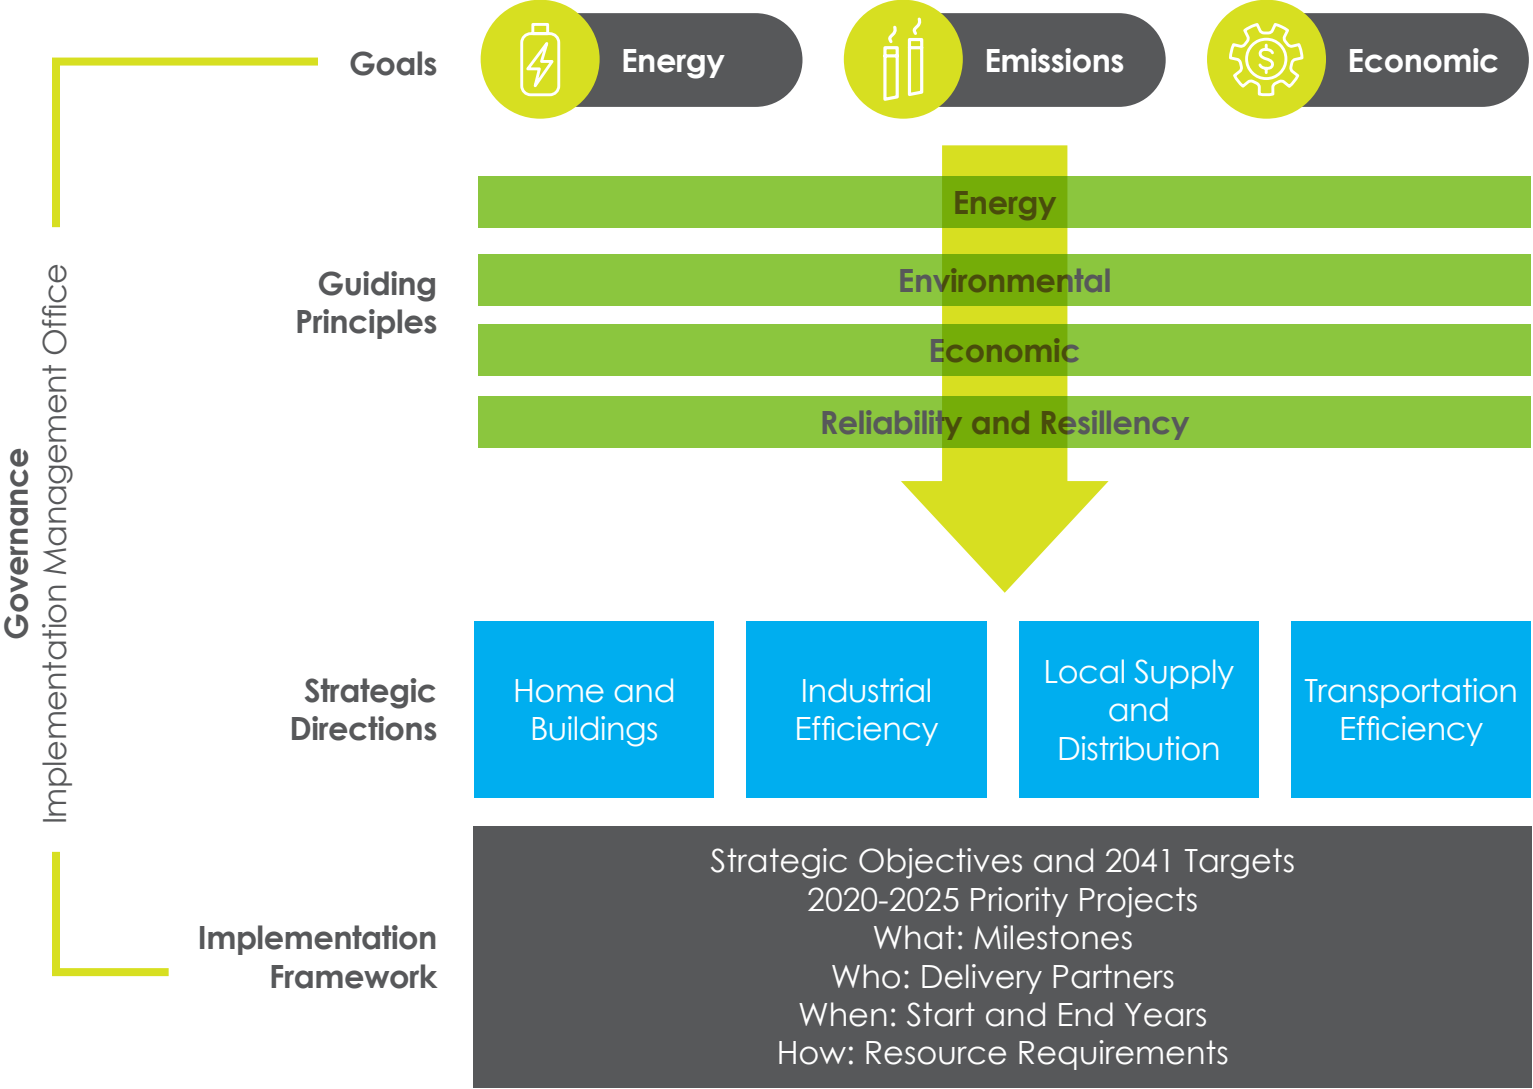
Governance
Implementation Management Office

Goals

Energy

Emissions

Economic

Guiding Principles

Energy

Environmental

Economic

Reliability and Resiliency

Strategic Directions

Home and Buildings

Industrial Efficiency

Local Supply and Distribution

Transportation Efficiency

Implementation Framework

Strategic Objectives and 2041 Targets
2020-2025 Priority Projects
What: Milestones
Who: Delivery Partners
When: Start and End Years
How: Resource Requirements